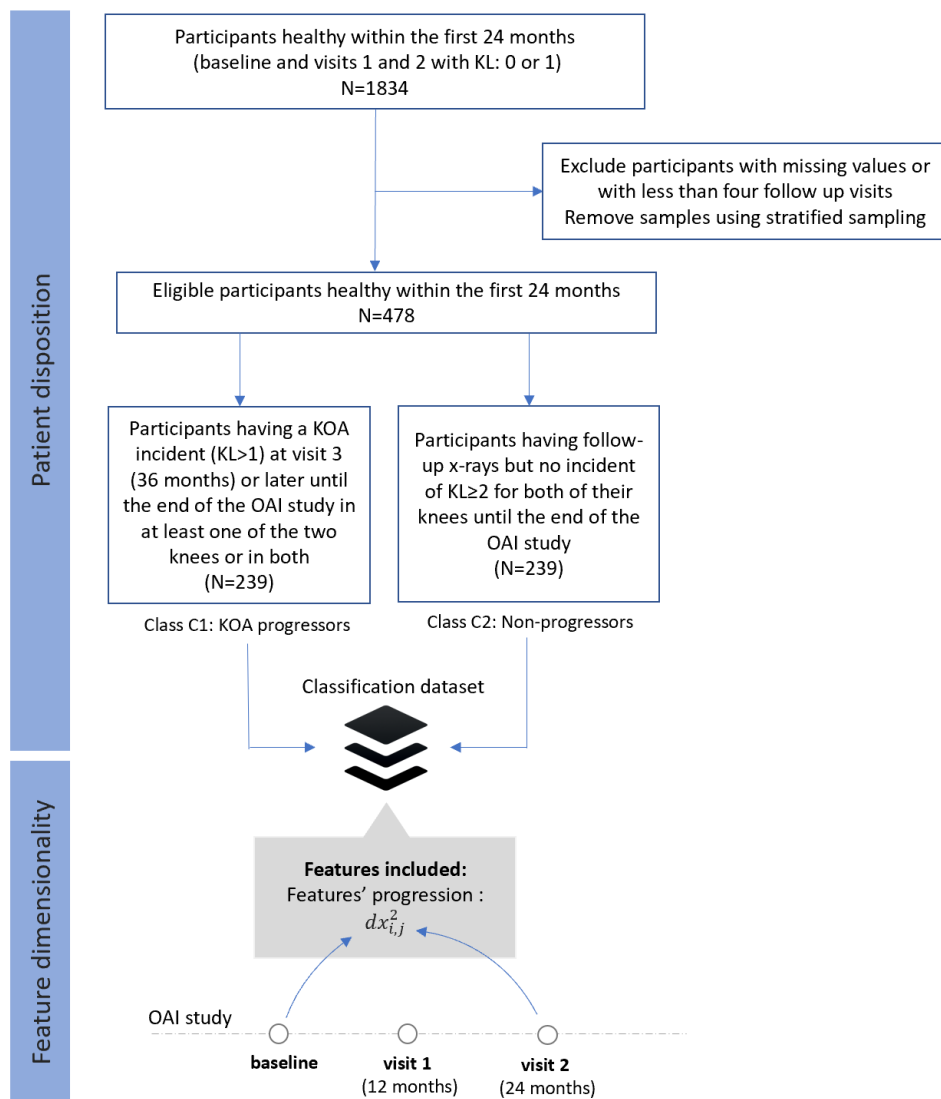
Patient disposition

Participants healthy within the first 24 months (baseline and visits 1 and 2 with KL: 0 or 1)
N=1834

Exclude participants with missing values or with less than four follow up visits
Remove samples using stratified sampling

Eligible participants healthy within the first 24 months
N=478

Participants having a KOA incident (KL>1) at visit 3 (36 months) or later until the end of the OAI study in at least one of the two knees or in both
(N=239)

Participants having follow-up x-rays but no incident of KL≥2 for both of their knees until the end of the OAI study
(N=239)

Class C1: KOA progressors

Class C2: Non-progressors

Classification dataset

Feature dimensionality

**Features included:**
Features' progression :
$dx_{i,j}^{2}$

OAI study

baseline

visit 1
(12 months)

visit 2
(24 months)